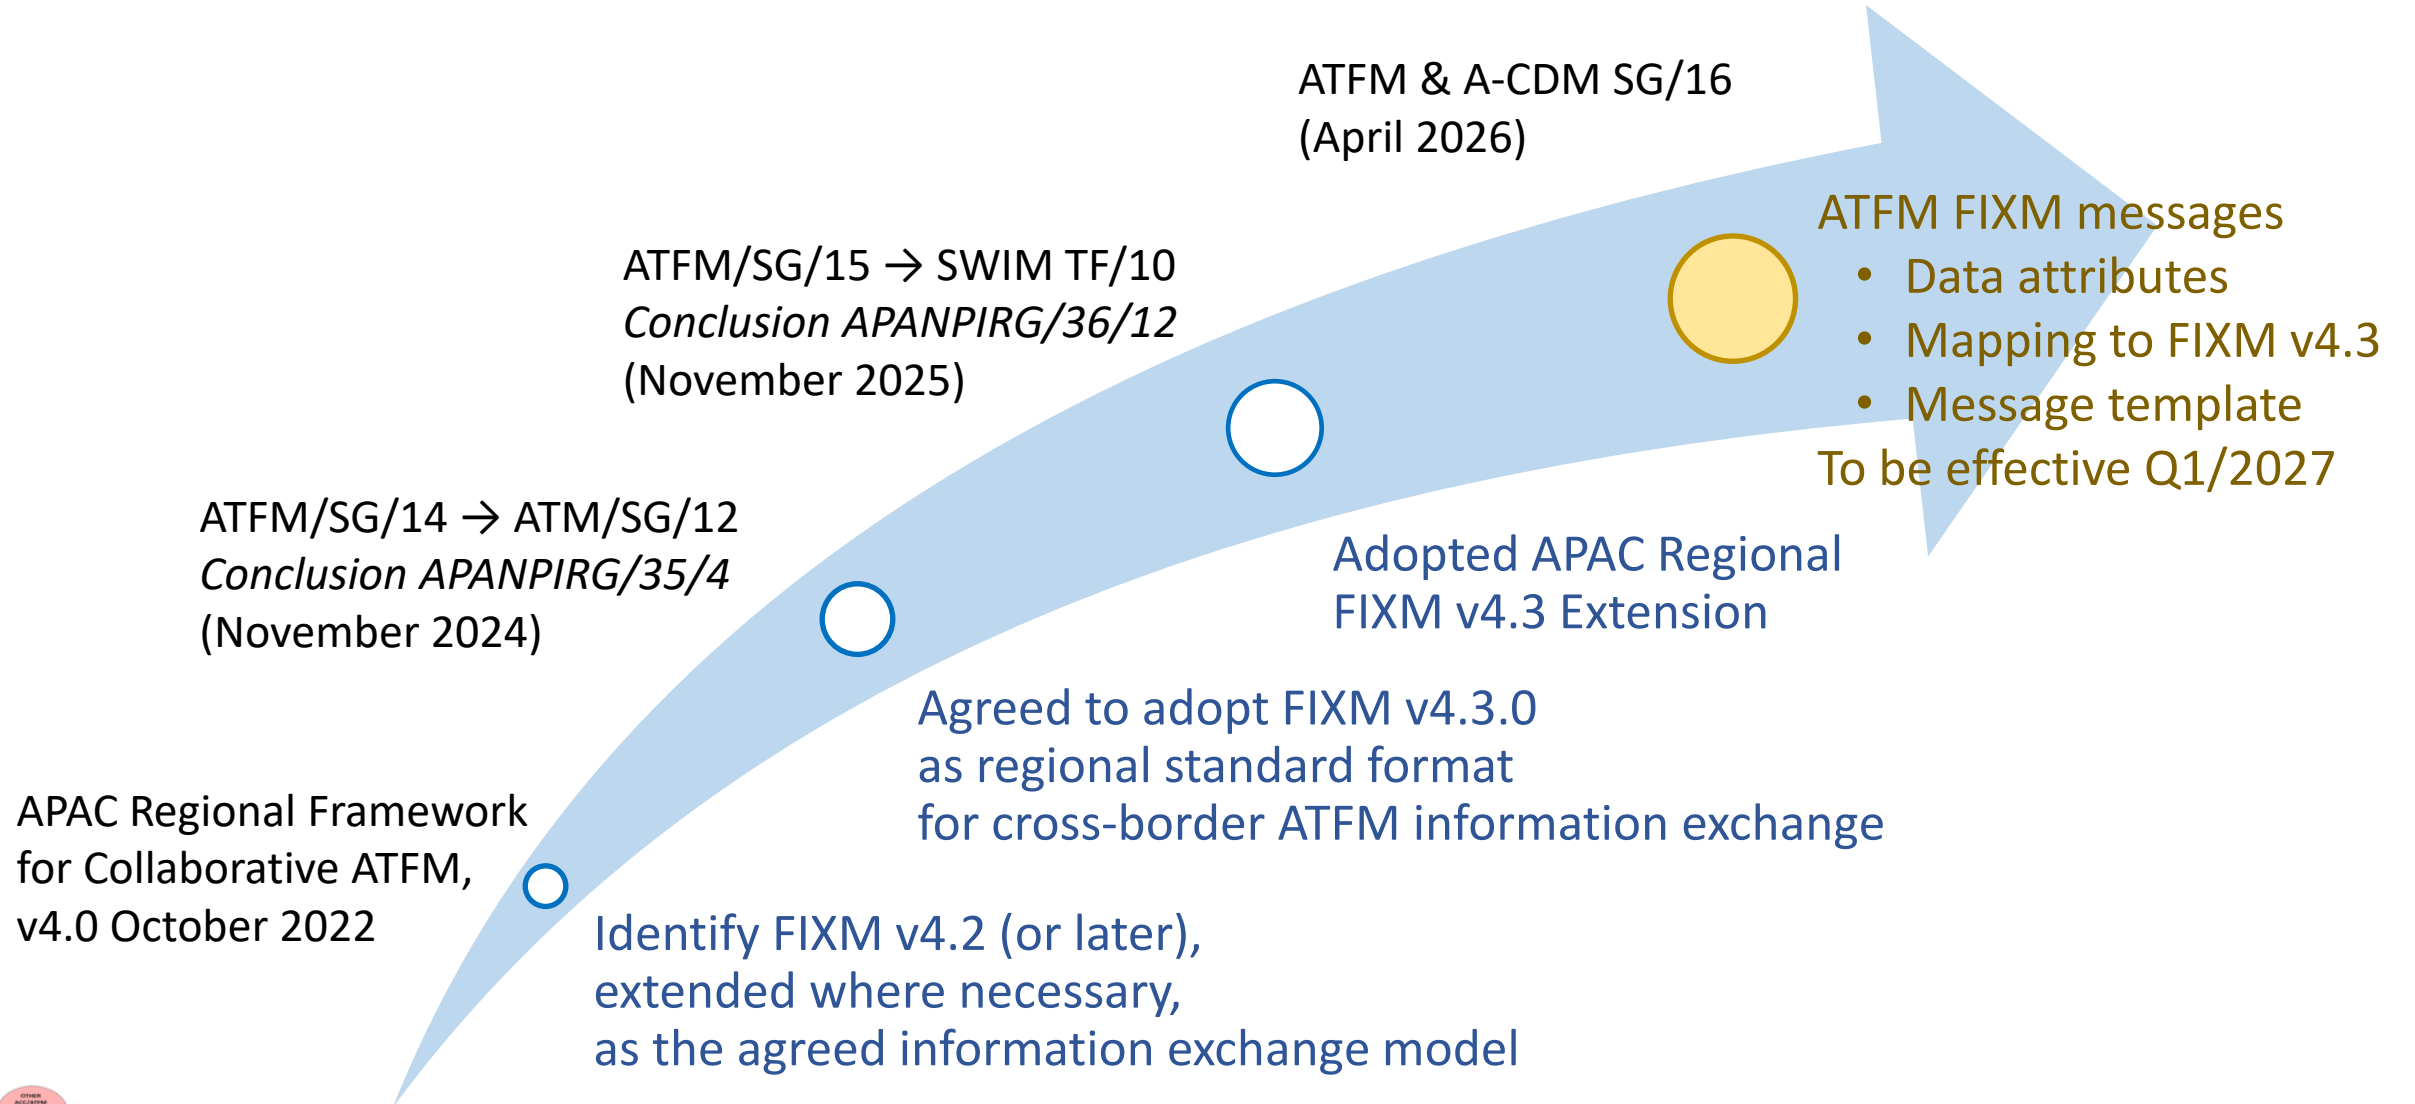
ATFM & A-CDM SG/16
(April 2026)

ATFM FIXM messages
• Data attributes
• Mapping to FIXM v4.3
• Message template
To be effective Q1/2027

ATFM/SG/15 → SWIM TF/10
*Conclusion APANPIRG/36/12*
(November 2025)

Adopted APAC Regional FIXM v4.3 Extension

ATFM/SG/14 → ATM/SG/12
*Conclusion APANPIRG/35/4*
(November 2024)

Agreed to adopt FIXM v4.3.0 as regional standard format for cross-border ATFM information exchange

APAC Regional Framework for Collaborative ATFM, v4.0 October 2022

Identify FIXM v4.2 (or later), extended where necessary, as the agreed information exchange model